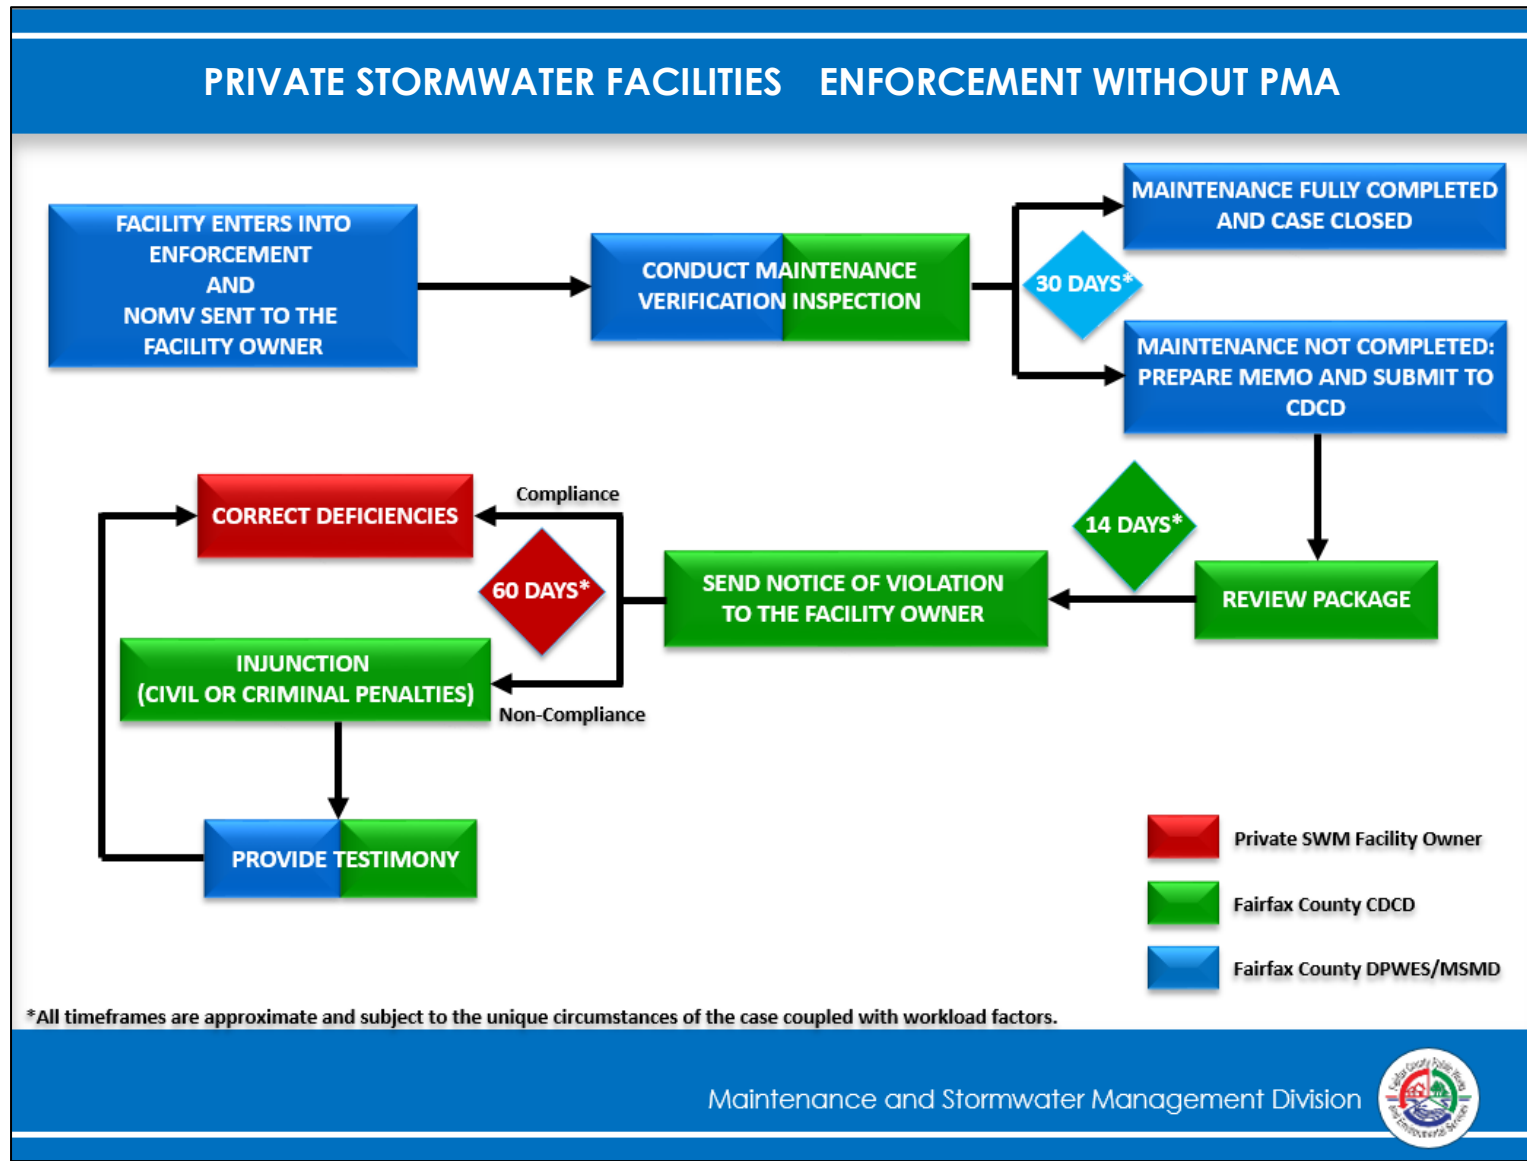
PRIVATE STORMWATER FACILITIES ENFORCEMENT WITHOUT PMA

FACILITY ENTERS INTO ENFORCEMENT AND NOMV SENT TO THE FACILITY OWNER

CONDUCT MAINTENANCE VERIFICATION INSPECTION

30 DAYS*

MAINTENANCE FULLY COMPLETED AND CASE CLOSED

MAINTENANCE NOT COMPLETED: PREPARE MEMO AND SUBMIT TO CDCD

14 DAYS*

REVIEW PACKAGE

SEND NOTICE OF VIOLATION TO THE FACILITY OWNER

60 DAYS*

Compliance

CORRECT DEFICIENCIES

Non-Compliance

INJUNCTION (CIVIL OR CRIMINAL PENALTIES)

PROVIDE TESTIMONY

Private SWM Facility Owner

Fairfax County CDCD

Fairfax County DPWES/MSMD

*All timeframes are approximate and subject to the unique circumstances of the case coupled with workload factors.

Maintenance and Stormwater Management Division